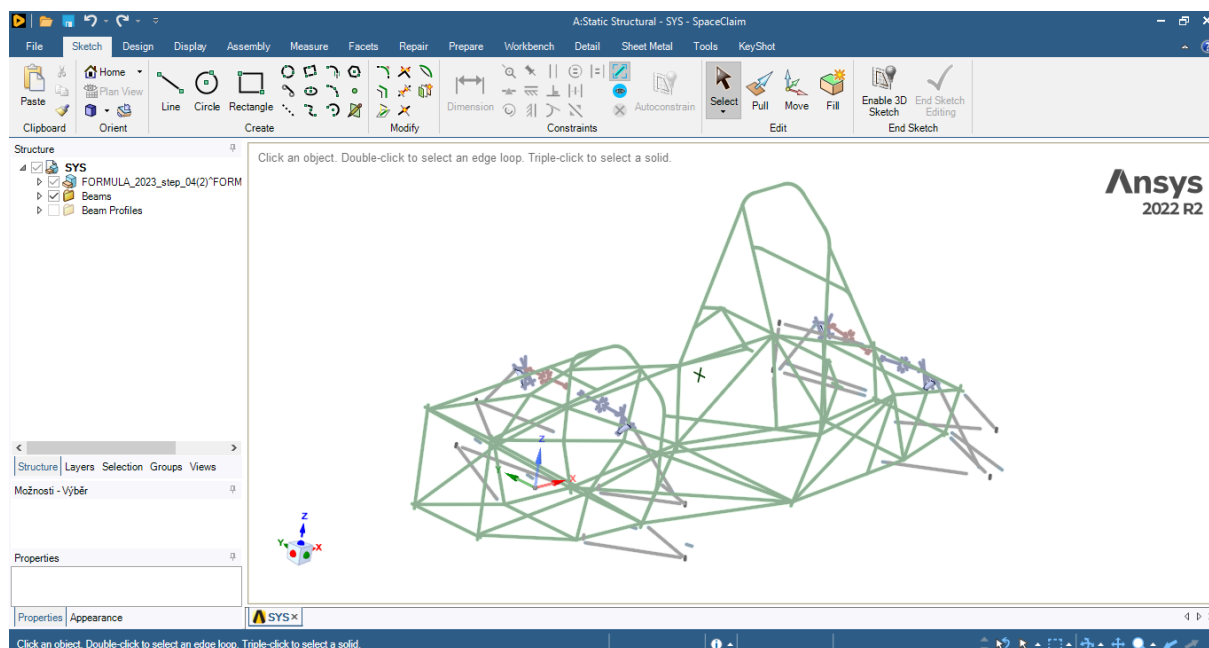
A:Static Structural - SYS - SpaceClaim

File Sketch Design Display Assembly Measure Facets Repair Prepare Workbench Detail Sheet Metal Tools KeyShot

Paste
Clipboard
Home
Plan View
Orient
Line Circle Rectangle
Create
Modify
Dimension
Autoconstrain
Constraints
Select Pull Move Fill
Edit
Enable 3D Sketch
End Sketch Editing
End Sketch

Structure
SYS
FORMULA_2023_step_04(2)^FORM
Beams
Beam Profiles

Structure Layers Selection Groups Views

Možnosti - Výběr

Properties

Properties Appearance

Click an object. Double-click to select an edge loop. Triple-click to select a solid.

Ansys
2022 R2

SYS

Click an object. Double-click to select an edge loop. Triple-click to select a solid.